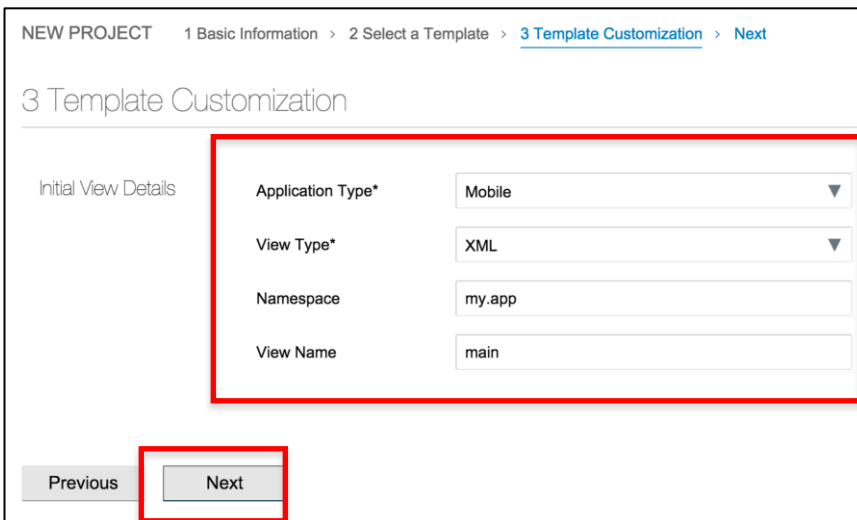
NEW PROJECT 1 Basic Information > 2 Select a Template > 3 Template Customization > Next

3 Template Customization

Initial View Details

Application Type* Mobile

View Type* XML

Namespace my.app

View Name main

Previous Next